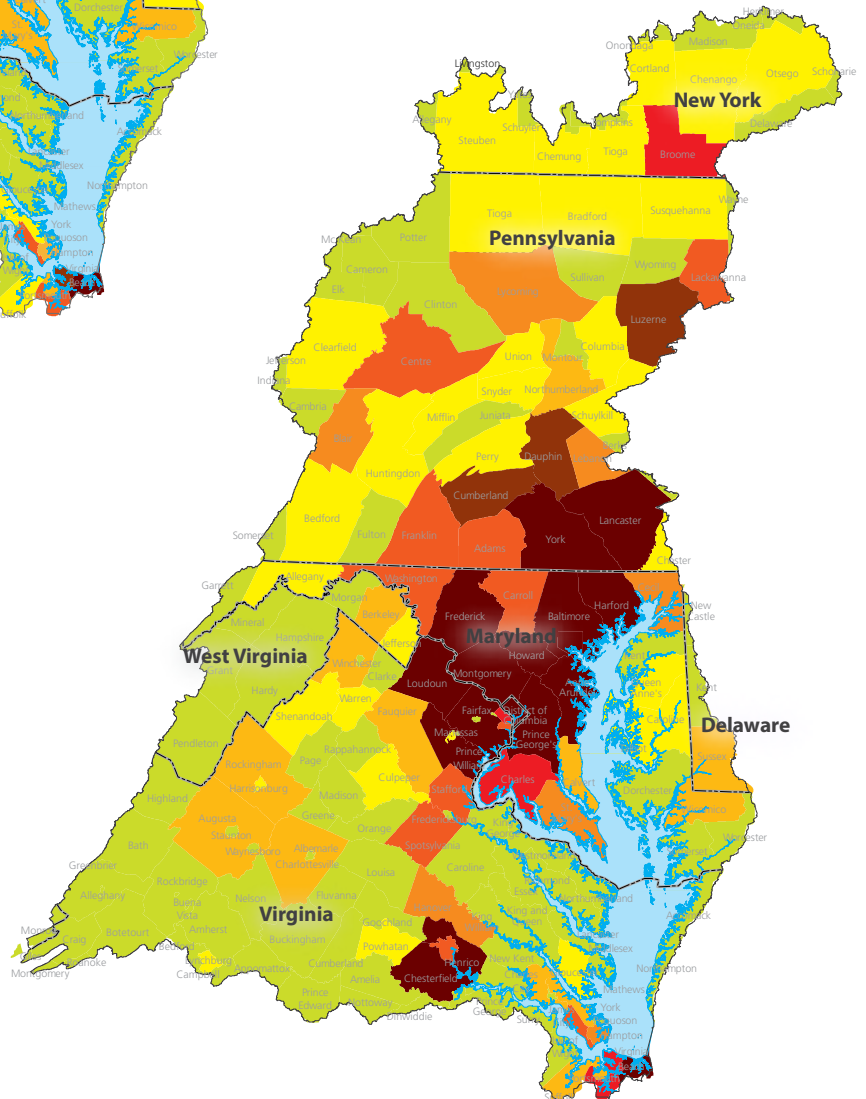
Dorchester
Wicomico
Worcester
Somerset
Northumberland
Accomack
Middlesex
Northampton
Gloucester
Mathews
York
Poquoson
Hampton

Livingston
Onondaga
Madison
Oneida
Herkimer
Cortland
Chenango
Otsego
Schoharie
New York
Allegany
Schuyler
Tompkins
Delaware
Steuben
Chemung
Tioga
Broome

Tioga
Bradford
Susquehanna
Wayne
McKean
Potter
Pennsylvania
Cameron
Sullivan
Wyoming
Lackawanna
Elk
Lycoming
Clinton
Luzerne
Clearfield
Centre
Union
Montour
Columbia
Jefferson
Indiana
Snyder
Northumberland
Cambria
Mifflin
Juniata
Schuylkill
Blair
Perry
Dauphin
Lebanon
Huntingdon
Cumberland
Lancaster
Bedford
Fulton
Franklin
Adams
York
Somerset
Chester

Garrett
Allegany
Washington
Carroll
Harford
New Castle
Mineral
Morgan
Frederick
Baltimore
Hampshire
Berkeley
Maryland
West Virginia
Jefferson
Howard
Grant
Winchester
Clarke
Loudoun
Montgomery
Kent
Queen Anne's
Hardy
Warren
Fairfax
District of Columbia
Anne Arundel
Delaware
Shenandoah
Fauquier
Manassas
Prince George's
Caroline
Pendleton
Rockingham
Page
Rappahannock
Prince William
Talbot
Sussex
Harrisonburg
Madison
Culpeper
Charles
Calvert
Dorchester
Highland
Augusta
Greene
Stafford
Staunton
Orange
Fredericksburg
Wicomico
Bath
Waynesboro
Albemarle
Spotsylvania
Worcester
Charlottesville
King George
Somerset
Greenbrier
Caroline
Westmoreland
Rockbridge
Louisa
Richmond
Alleghany
Buena Vista
Nelson
Fluvanna
Essex
Northumberland
Accomack
Amherst
Goochland
King and Queen
Lancaster
Virginia
Hanover
Monroe
Craig
Botetourt
Buckingham
Middlesex
Roanoke
Bedford
Henrico
New Kent
Northampton
Montgomery
Lynchburg
Appomattox
Cumberland
Powhatan
Gloucester
Campbell
Amelia
Mathews
Chesterfield
Prince Edward
Nottoway
York
Dinwiddie
Poquoson
Hampton